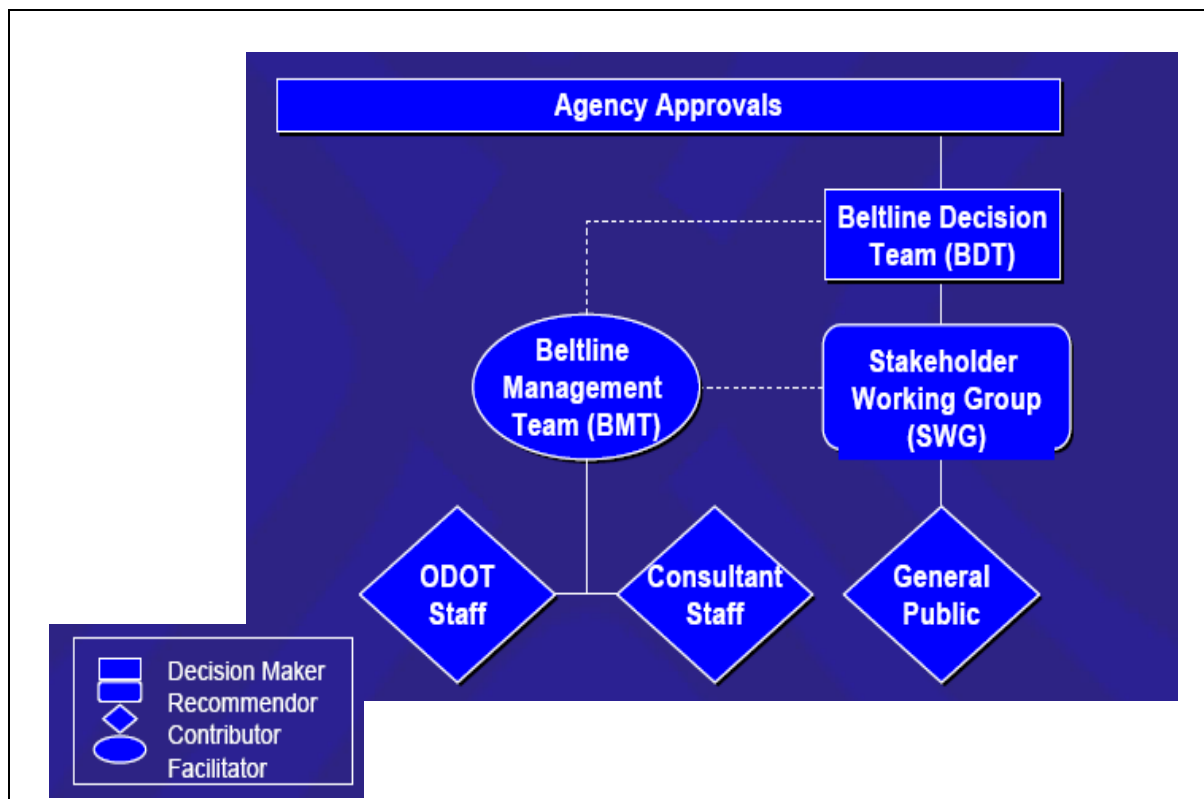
Agency Approvals

Beltline Decision Team (BDT)

Beltline Management Team (BMT)

Stakeholder Working Group (SWG)

ODOT Staff

Consultant Staff

General Public

Decision Maker
Recommendor
Contributor
Facilitator